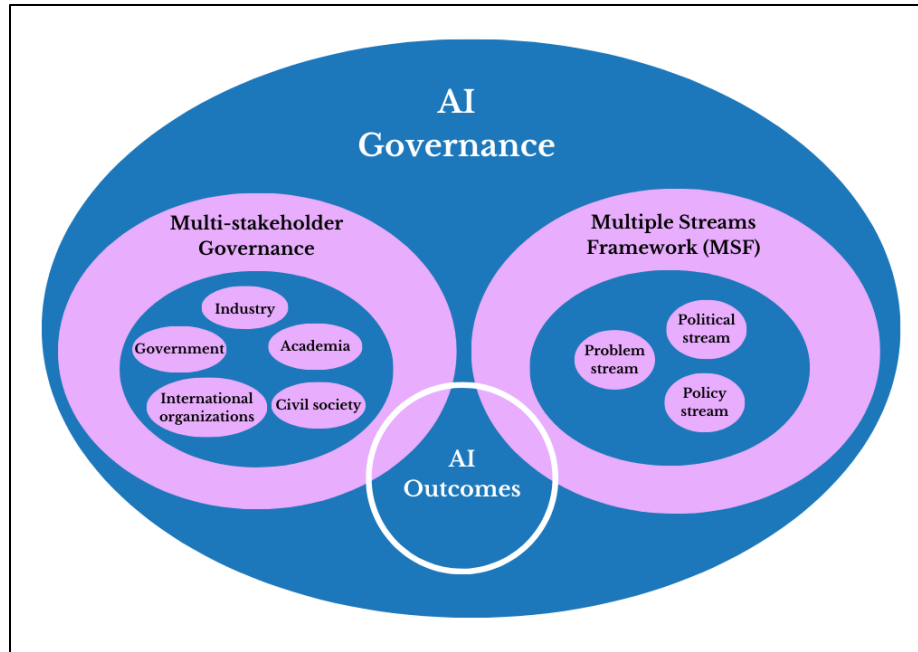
AI Governance

Multi-stakeholder Governance

Industry

Government

Academia

International organizations

Civil society

Multiple Streams Framework (MSF)

Problem stream

Political stream

Policy stream

AI Outcomes